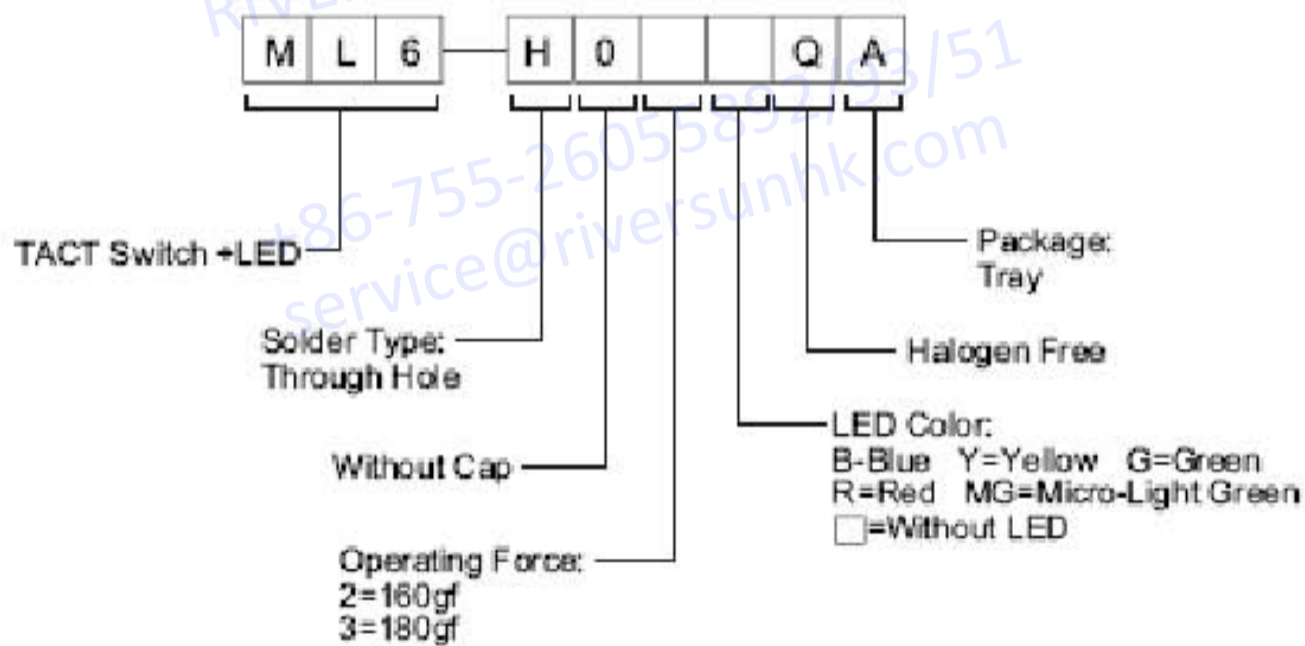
RIVERSUN

M L 6 — H 0 Q A

+86-755-26055892/93/51
service@riversunhk.com

TACT Switch +LED

Solder Type:
Through Hole

Without Cap

Operating Force:
2=160gf
3=180gf

Package:
Tray

Halogen Free

LED Color:
B-Blue Y=Yellow G=Green
R=Red MG=Micro-Light Green
□=Without LED